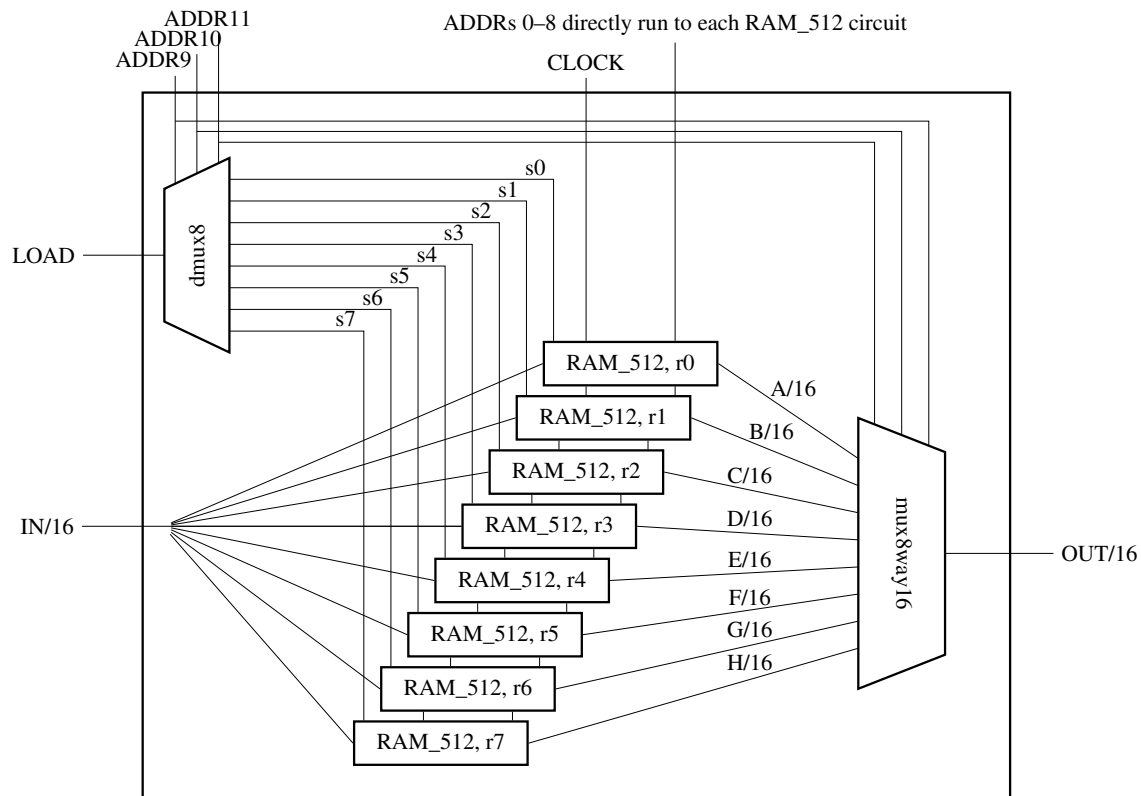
ADDR11
ADDR10
ADDR9

ADDRs 0–8 directly run to each RAM_512 circuit

CLOCK

s0
s1
s2
s3
s4
s5
s6
s7

LOAD

dmux8

RAM_512, r0
RAM_512, r1
RAM_512, r2
RAM_512, r3
RAM_512, r4
RAM_512, r5
RAM_512, r6
RAM_512, r7

A/16
B/16
C/16
D/16
E/16
F/16
G/16
H/16

IN/16

mux8way16

OUT/16